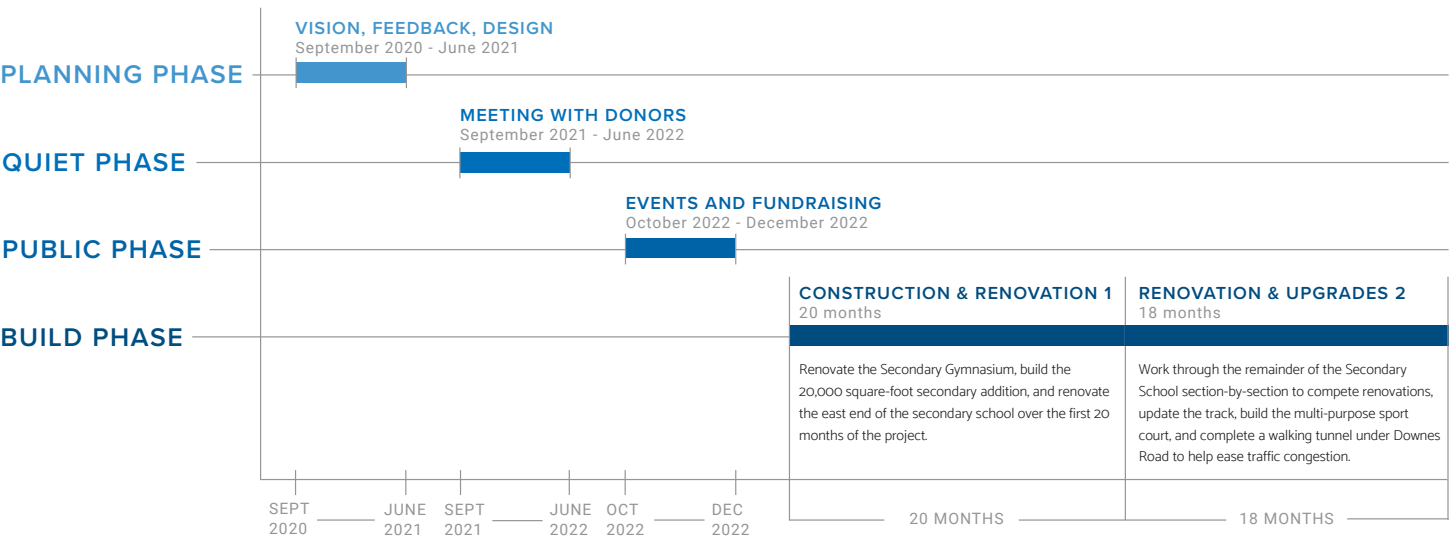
PLANNING PHASE

VISION, FEEDBACK, DESIGN
September 2020 - June 2021

QUIET PHASE

MEETING WITH DONORS
September 2021 - June 2022

PUBLIC PHASE

EVENTS AND FUNDRAISING
October 2022 - December 2022

BUILD PHASE

CONSTRUCTION & RENOVATION 1
20 months

Renovate the Secondary Gymnasium, build the 20,000 square-foot secondary addition, and renovate the east end of the secondary school over the first 20 months of the project.

RENOVATION & UPGRADES 2
18 months

Work through the remainder of the Secondary School section-by-section to compete renovations, update the track, build the multi-purpose sport court, and complete a walking tunnel under Downes Road to help ease traffic congestion.

SEPT 2020 JUNE 2021 SEPT 2021 JUNE 2022 OCT 2022 DEC 2022 20 MONTHS 18 MONTHS